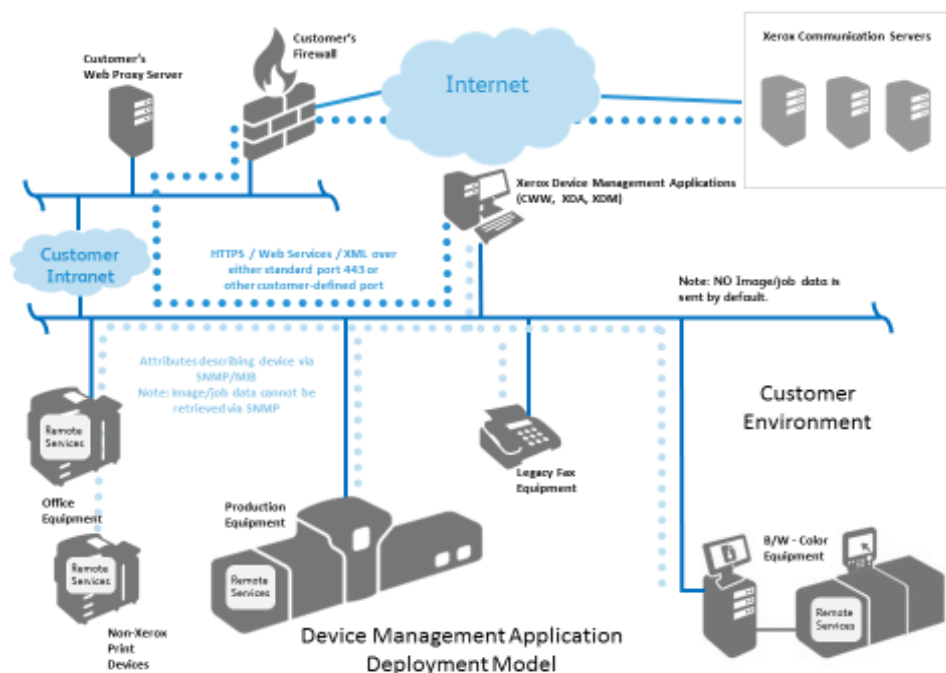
Customer's Web Proxy Server

Customer's Firewall

Internet

Xerox Communication Servers

Xerox Device Management Applications (CWW, XDA, XDM)

Customer Intranet

HTTPS / Web Services / XML over either standard port 443 or other customer-defined port

Note: NO Image/job data is sent by default.

Attributes describing device via SNMP/MIB
Note: Image/job data cannot be retrieved via SNMP

Remote Services

Office Equipment

Remote Services

Non-Xerox Print Devices

Production Equipment

Remote Services

Legacy Fax Equipment

Customer Environment

B/W - Color Equipment

Remote Services

Device Management Application Deployment Model